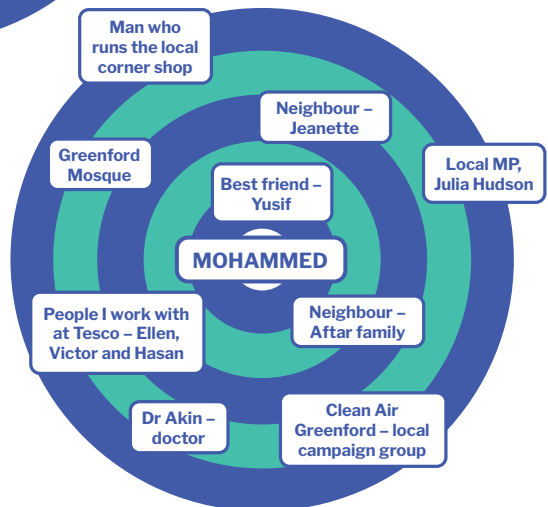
Man who runs the local corner shop

Neighbour – Jeanette

Greenford Mosque

Local MP, Julia Hudson

Best friend – Yusif

MOHAMMED

People I work with at Tesco – Ellen, Victor and Hasan

Neighbour – Aftar family

Dr Akin – doctor

Clean Air Greenford – local campaign group